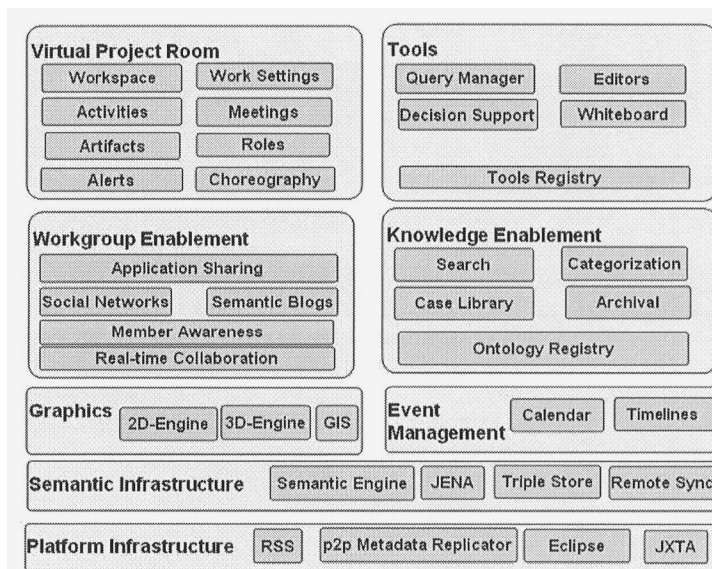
Virtual Project Room

Workspace

Work Settings

Activities

Meetings

Artifacts

Roles

Alerts

Choreography

Tools

Query Manager

Editors

Decision Support

Whiteboard

Tools Registry

Workgroup Enablement

Application Sharing

Social Networks

Semantic Blogs

Member Awareness

Real-time Collaboration

Knowledge Enablement

Search

Categorization

Case Library

Archival

Ontology Registry

Graphics

2D-Engine

3D-Engine

GIS

Event Management

Calendar

Timelines

Semantic Infrastructure

Semantic Engine

JENA

Triple Store

Remote Sync

Platform Infrastructure

RSS

p2p Metadata Replicator

Eclipse

JXTA